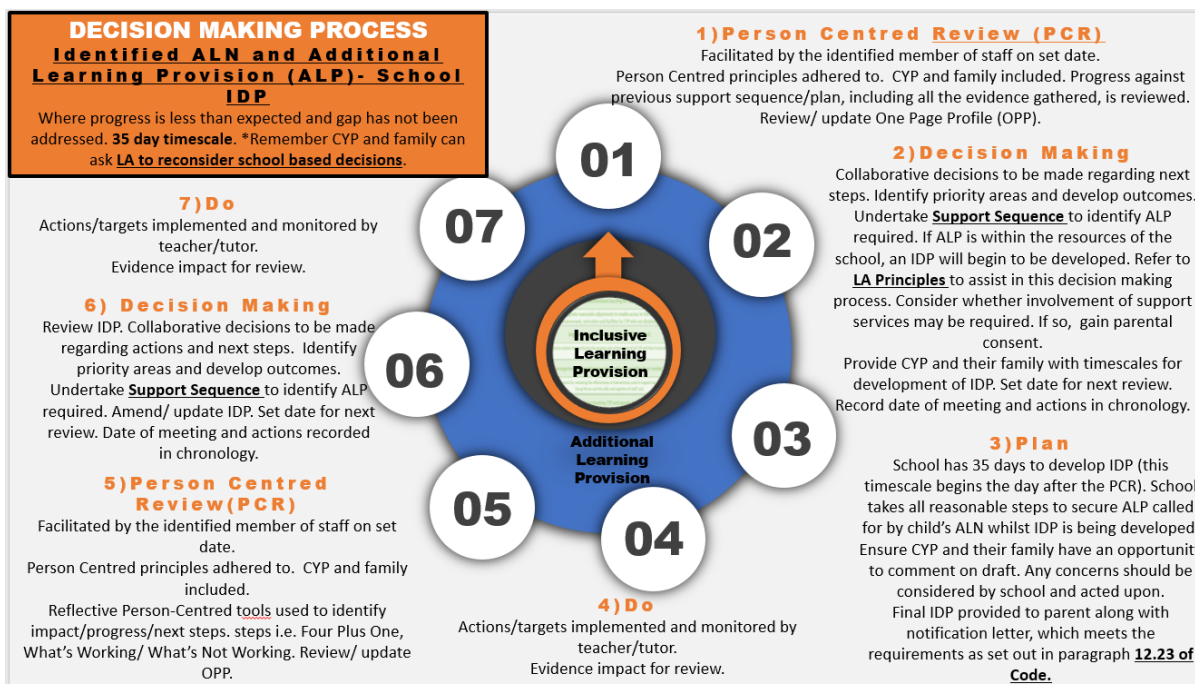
DECISION MAKING PROCESS
Identified ALN and Additional Learning Provision (ALP)- School IDP
Where progress is less than expected and gap has not been addressed. 35 day timescale. *Remember CYP and family can ask LA to reconsider school based decisions.

1)Person Centred Review (PCR)
Facilitated by the identified member of staff on set date.
Person Centred principles adhered to. CYP and family included. Progress against previous support sequence/plan, including all the evidence gathered, is reviewed. Review/ update One Page Profile (OPP).

2)Decision Making
Collaborative decisions to be made regarding next steps. Identify priority areas and develop outcomes. Undertake Support Sequence to identify ALP required. If ALP is within the resources of the school, an IDP will begin to be developed. Refer to LA Principles to assist in this decision making process. Consider whether involvement of support services may be required. If so, gain parental consent.
Provide CYP and their family with timescales for development of IDP. Set date for next review.
Record date of meeting and actions in chronology.

3)Plan
School has 35 days to develop IDP (this timescale begins the day after the PCR). School takes all reasonable steps to secure ALP called for by child's ALN whilst IDP is being developed Ensure CYP and their family have an opportuni to comment on draft. Any concerns should be considered by school and acted upon.
Final IDP provided to parent along with notification letter, which meets the requirements as set out in paragraph 12.23 of Code.

4)Do
Actions/targets implemented and monitored by teacher/tutor.
Evidence impact for review.

5)Person Centred Review(PCR)
Facilitated by the identified member of staff on set date.
Person Centred principles adhered to. CYP and family included.
Reflective Person-Centred tools used to identify impact/progress/next steps. steps i.e. Four Plus One, What's Working/ What's Not Working. Review/ update OPP.

6) Decision Making
Review IDP. Collaborative decisions to be made regarding actions and next steps. Identify priority areas and develop outcomes.
Undertake Support Sequence to identify ALP required. Amend/ update IDP. Set date for next review. Date of meeting and actions recorded in chronology.

7)Do
Actions/targets implemented and monitored by teacher/tutor.
Evidence impact for review.

01
02
03
04
05
06
07
Inclusive Learning Provision
Additional Learning Provision